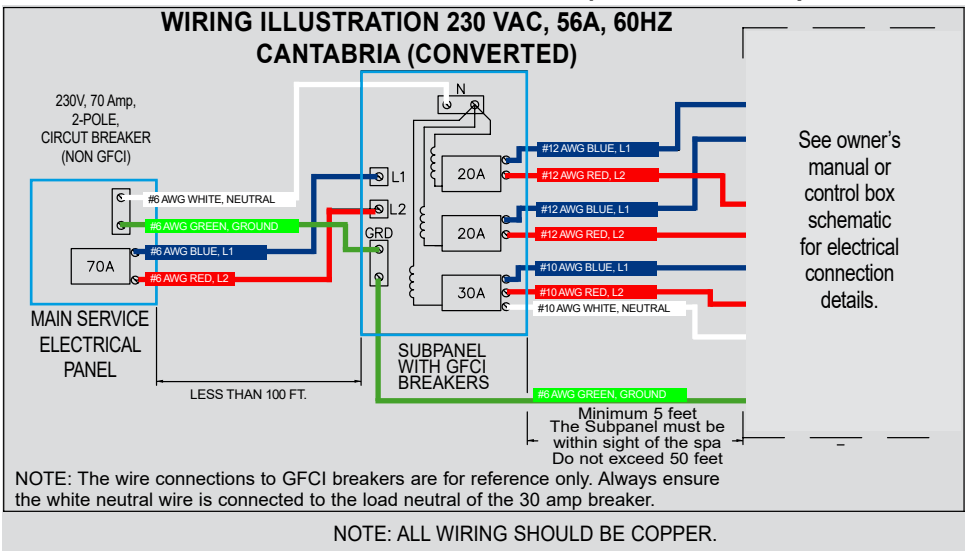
WIRING ILLUSTRATION 230 VAC, 56A, 60HZ
CANTABRIA (CONVERTED)

230V, 70 Amp, 2-POLE, CIRCUT BREAKER (NON GFCI)

#6 AWG WHITE, NEUTRAL
#6 AWG GREEN, GROUND
#6 AWG BLUE, L1
#6 AWG RED, L2

70A

MAIN SERVICE ELECTRICAL PANEL

N
L1
L2
GRD

20A
20A
30A

#12 AWG BLUE, L1
#12 AWG RED, L2
#12 AWG BLUE, L1
#12 AWG RED, L2
#10 AWG BLUE, L1
#10 AWG RED, L2
#10 AWG WHITE, NEUTRAL

See owner's manual or control box schematic for electrical connection details.

SUBPANEL WITH GFCI BREAKERS

LESS THAN 100 FT.

#6 AWG GREEN, GROUND

Minimum 5 feet
The Subpanel must be within sight of the spa
Do not exceed 50 feet

NOTE: The wire connections to GFCI breakers are for reference only. Always ensure the white neutral wire is connected to the load neutral of the 30 amp breaker.

NOTE: ALL WIRING SHOULD BE COPPER.